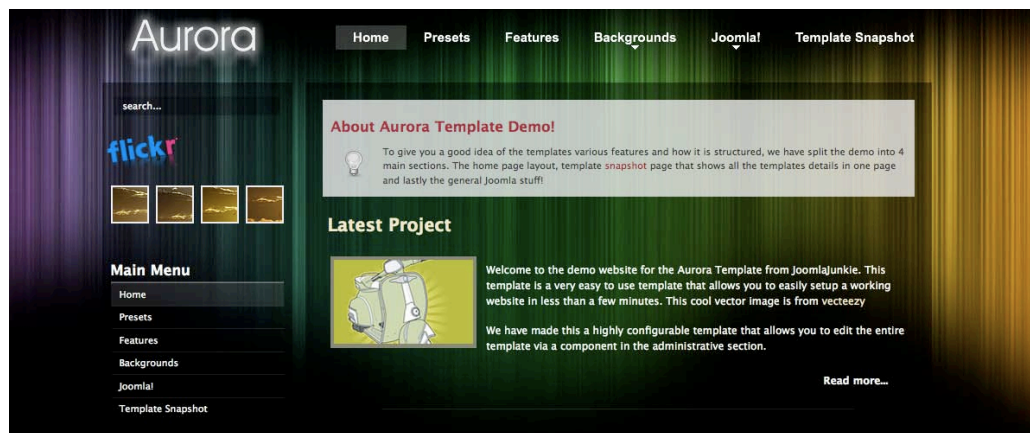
Aurora

Home Presets Features Backgrounds Joomla! Template Snapshot

search...

flickr

Main Menu

Home

Presets

Features

Backgrounds

Joomla!

Template Snapshot

About Aurora Template Demo!

To give you a good idea of the templates various features and how it is structured, we have split the demo into 4 main sections. The home page layout, template snapshot page that shows all the templates details in one page and lastly the general Joomla stuff!

Latest Project

Welcome to the demo website for the Aurora Template from JoomlaJunkie. This template is a very easy to use template that allows you to easily setup a working website in less than a few minutes. This cool vector image is from vecteezy

We have made this a highly configurable template that allows you to edit the entire template via a component in the administrative section.

Read more...